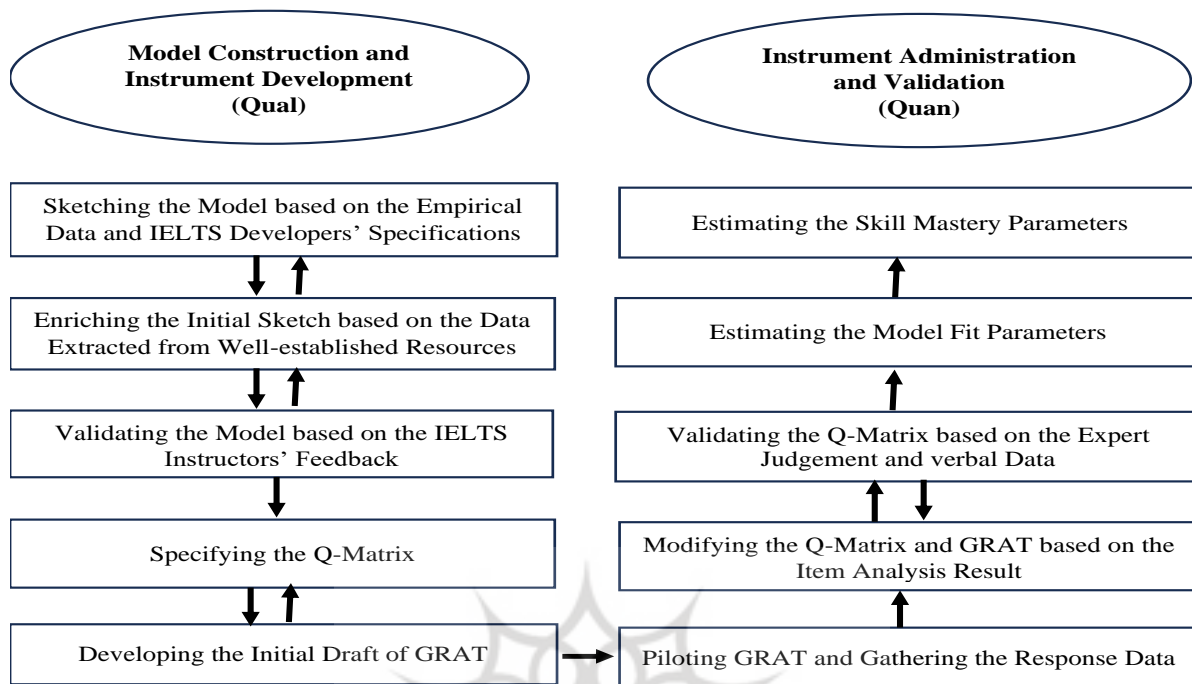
Model Construction and Instrument Development (Qual)

Sketching the Model based on the Empirical Data and IELTS Developers' Specifications

Enriching the Initial Sketch based on the Data Extracted from Well-established Resources

Validating the Model based on the IELTS Instructors' Feedback

Specifying the Q-Matrix

Developing the Initial Draft of GRAT

Instrument Administration and Validation (Quan)

Estimating the Skill Mastery Parameters

Estimating the Model Fit Parameters

Validating the Q-Matrix based on the Expert Judgement and verbal Data

Modifying the Q-Matrix and GRAT based on the Item Analysis Result

Piloting GRAT and Gathering the Response Data